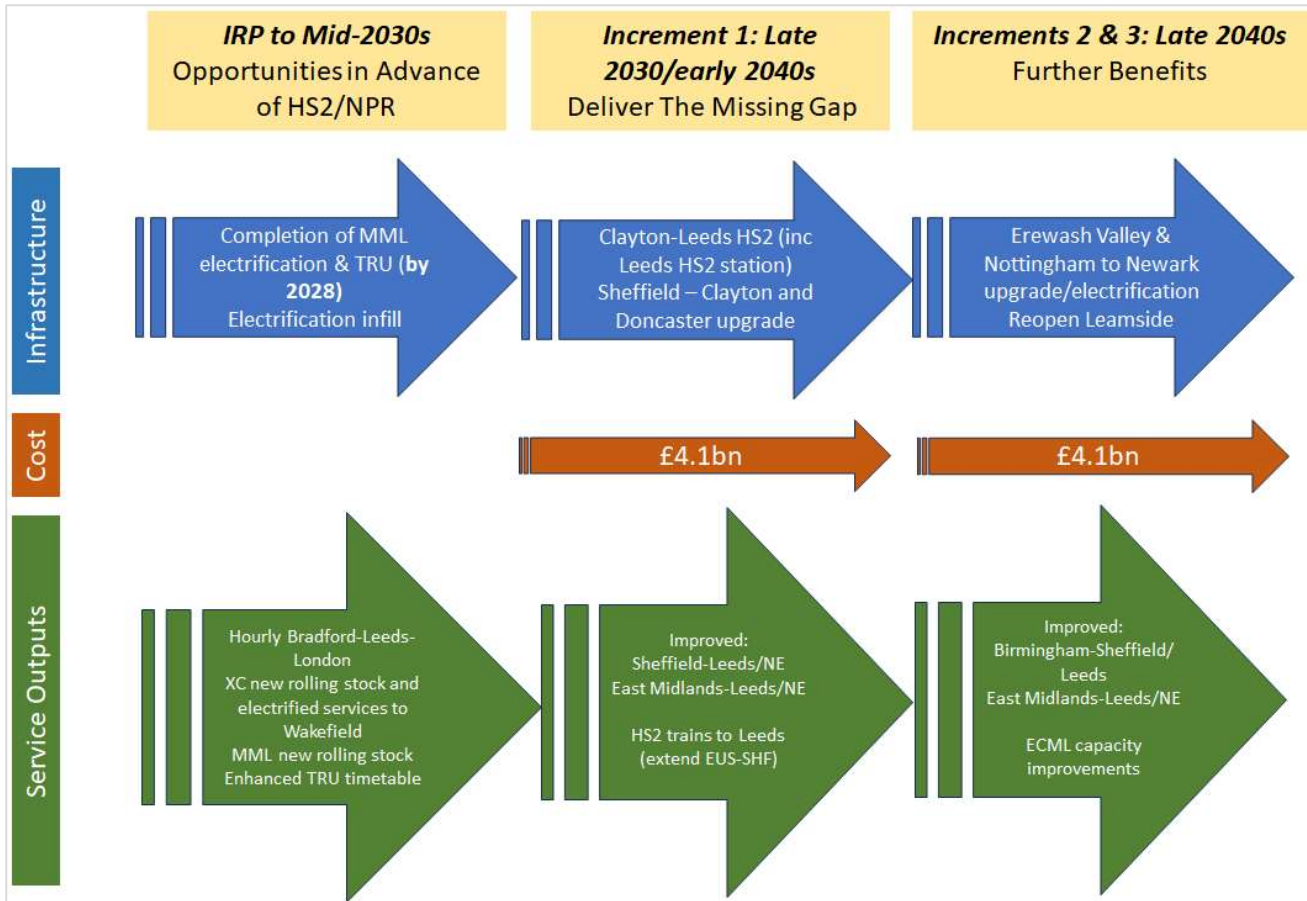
*IRP to Mid-2030s*
Opportunities in Advance of HS2/NPR

*Increment 1: Late 2030/early 2040s*
Deliver The Missing Gap

*Increments 2 & 3: Late 2040s*
Further Benefits

Infrastructure

Completion of MML electrification & TRU (**by 2028)**
Electrification infill

Clayton-Leeds HS2 (inc Leeds HS2 station)
Sheffield – Clayton and Doncaster upgrade

Erewash Valley & Nottingham to Newark upgrade/electrification
Reopen Leamside

Cost

£4.1bn

£4.1bn

Service Outputs

Hourly Bradford-Leeds-London
XC new rolling stock and electrified services to Wakefield
MML new rolling stock
Enhanced TRU timetable

Improved:
Sheffield-Leeds/NE
East Midlands-Leeds/NE

HS2 trains to Leeds (extend EUS-SHF)

Improved:
Birmingham-Sheffield/ Leeds
East Midlands-Leeds/NE

ECML capacity improvements